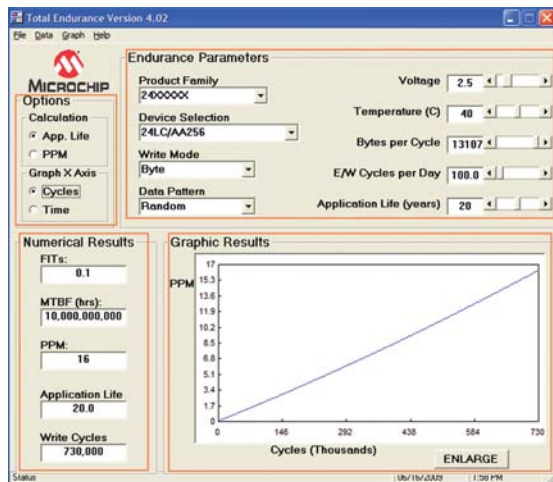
Total Endurance Version 4.02

File Data Graph Help

MICROCHIP

Options

Calculation

App. Life

PPM

Graph X Axis

Cycles

Time

Endurance Parameters

Product Family

24XXXXX

Device Selection

24LC/AA256

Write Mode

Byte

Data Pattern

Random

Voltage 2.5

Temperature (C) 40

Bytes per Cycle 13107

E/W Cycles per Day 100.0

Application Life (years) 20

Numerical Results

FITs:

0.1

MTBF (hrs):

10,000,000,000

PPM:

16

Application Life

20.0

Write Cycles

730,000

Graphic Results

PPM

17

15.3

13.6

11.9

10.2

8.5

6.8

5.1

3.4

1.7

0

0 146 292 438 584 730

Cycles (Thousands)

ENLARGE

Status

06/16/2009

1:56 PM